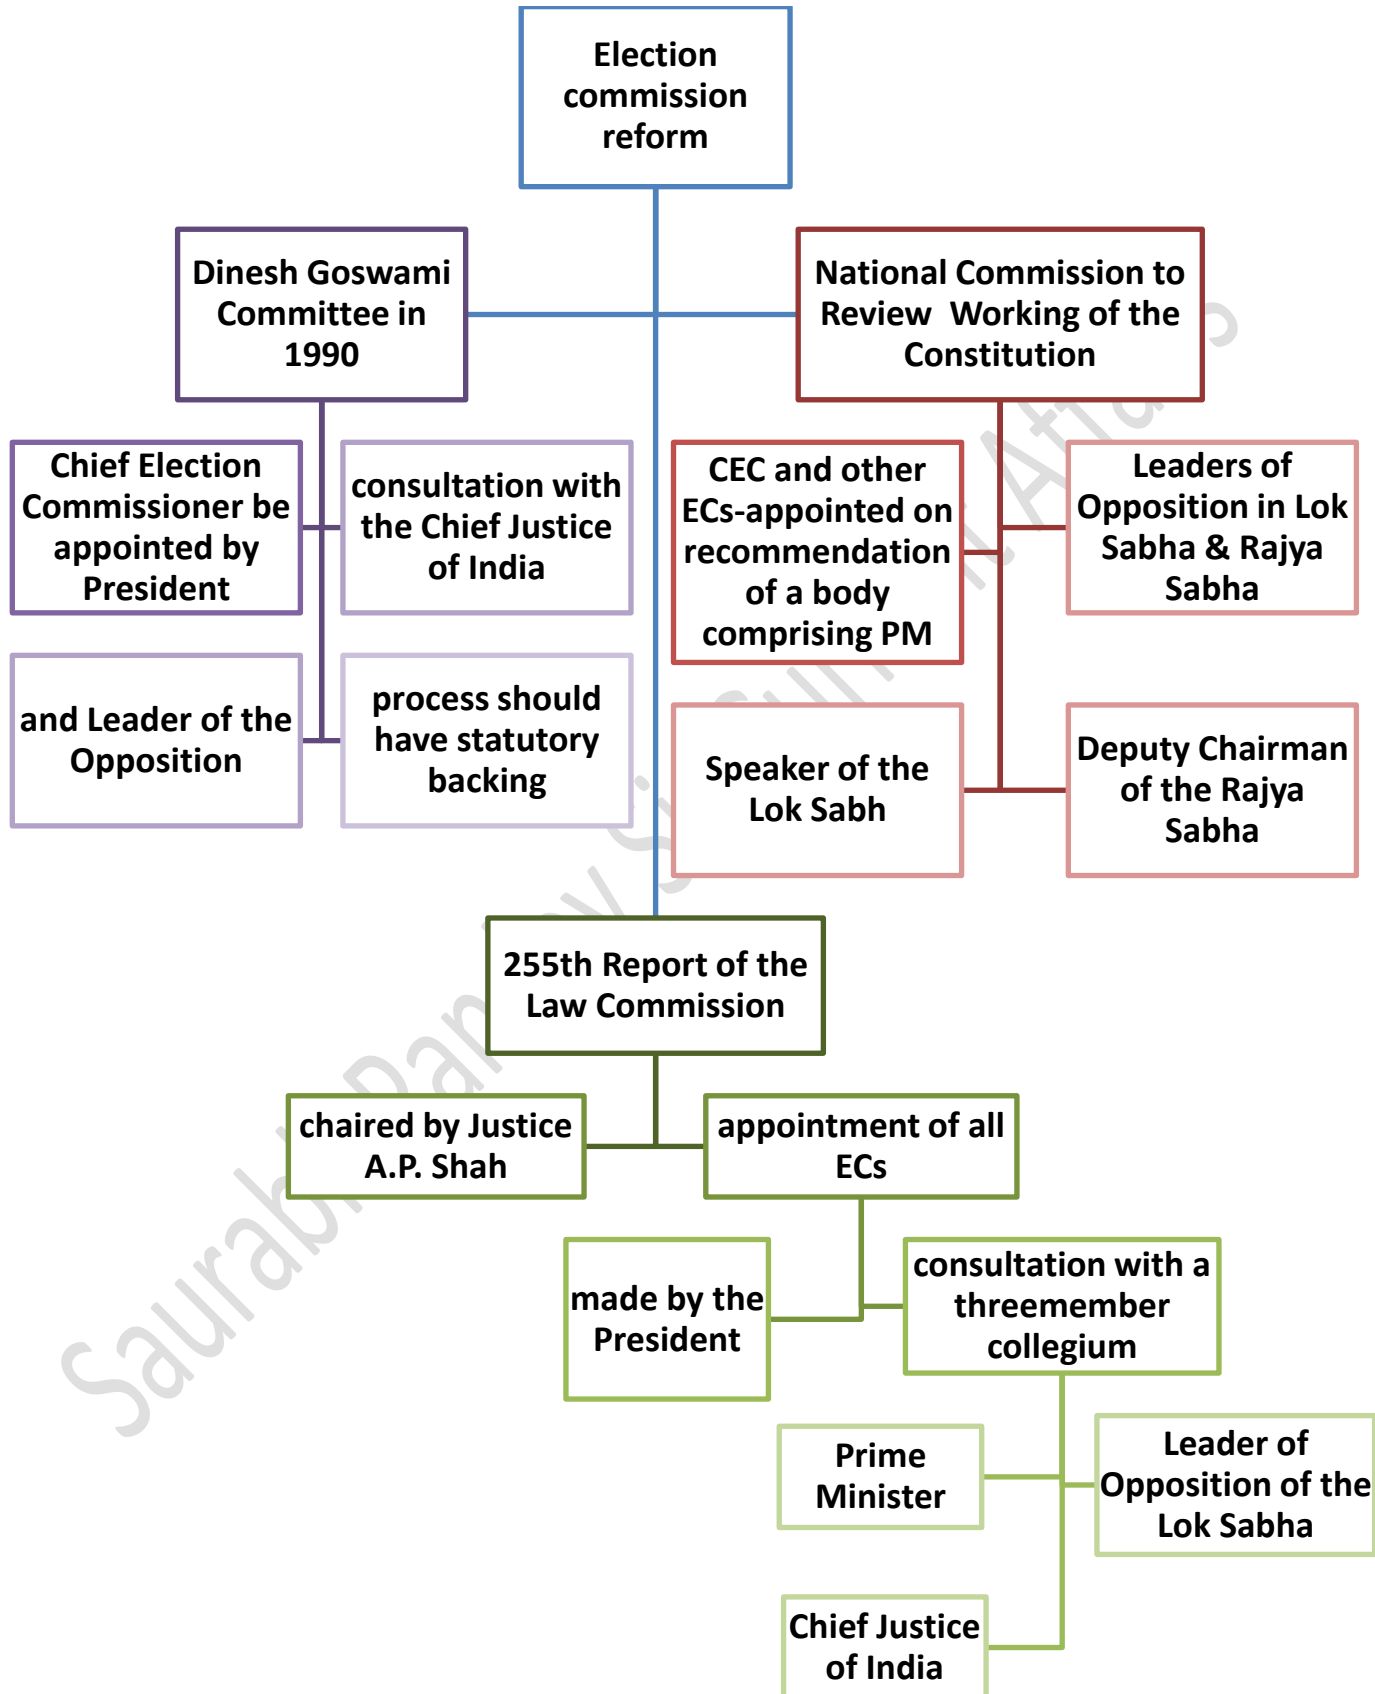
Election commission reform

Dinesh Goswami Committee in 1990

Chief Election Commissioner be appointed by President

consultation with the Chief Justice of India

and Leader of the Opposition

process should have statutory backing

National Commission to Review Working of the Constitution

CEC and other ECs-appointed on recommendation of a body comprising PM

Leaders of Opposition in Lok Sabha & Rajya Sabha

Speaker of the Lok Sabh

Deputy Chairman of the Rajya Sabha

255th Report of the Law Commission

chaired by Justice A.P. Shah

appointment of all ECs

made by the President

consultation with a threemember collegium

Prime Minister

Leader of Opposition of the Lok Sabha

Chief Justice of India

Saurabh Pandey Current Affairs